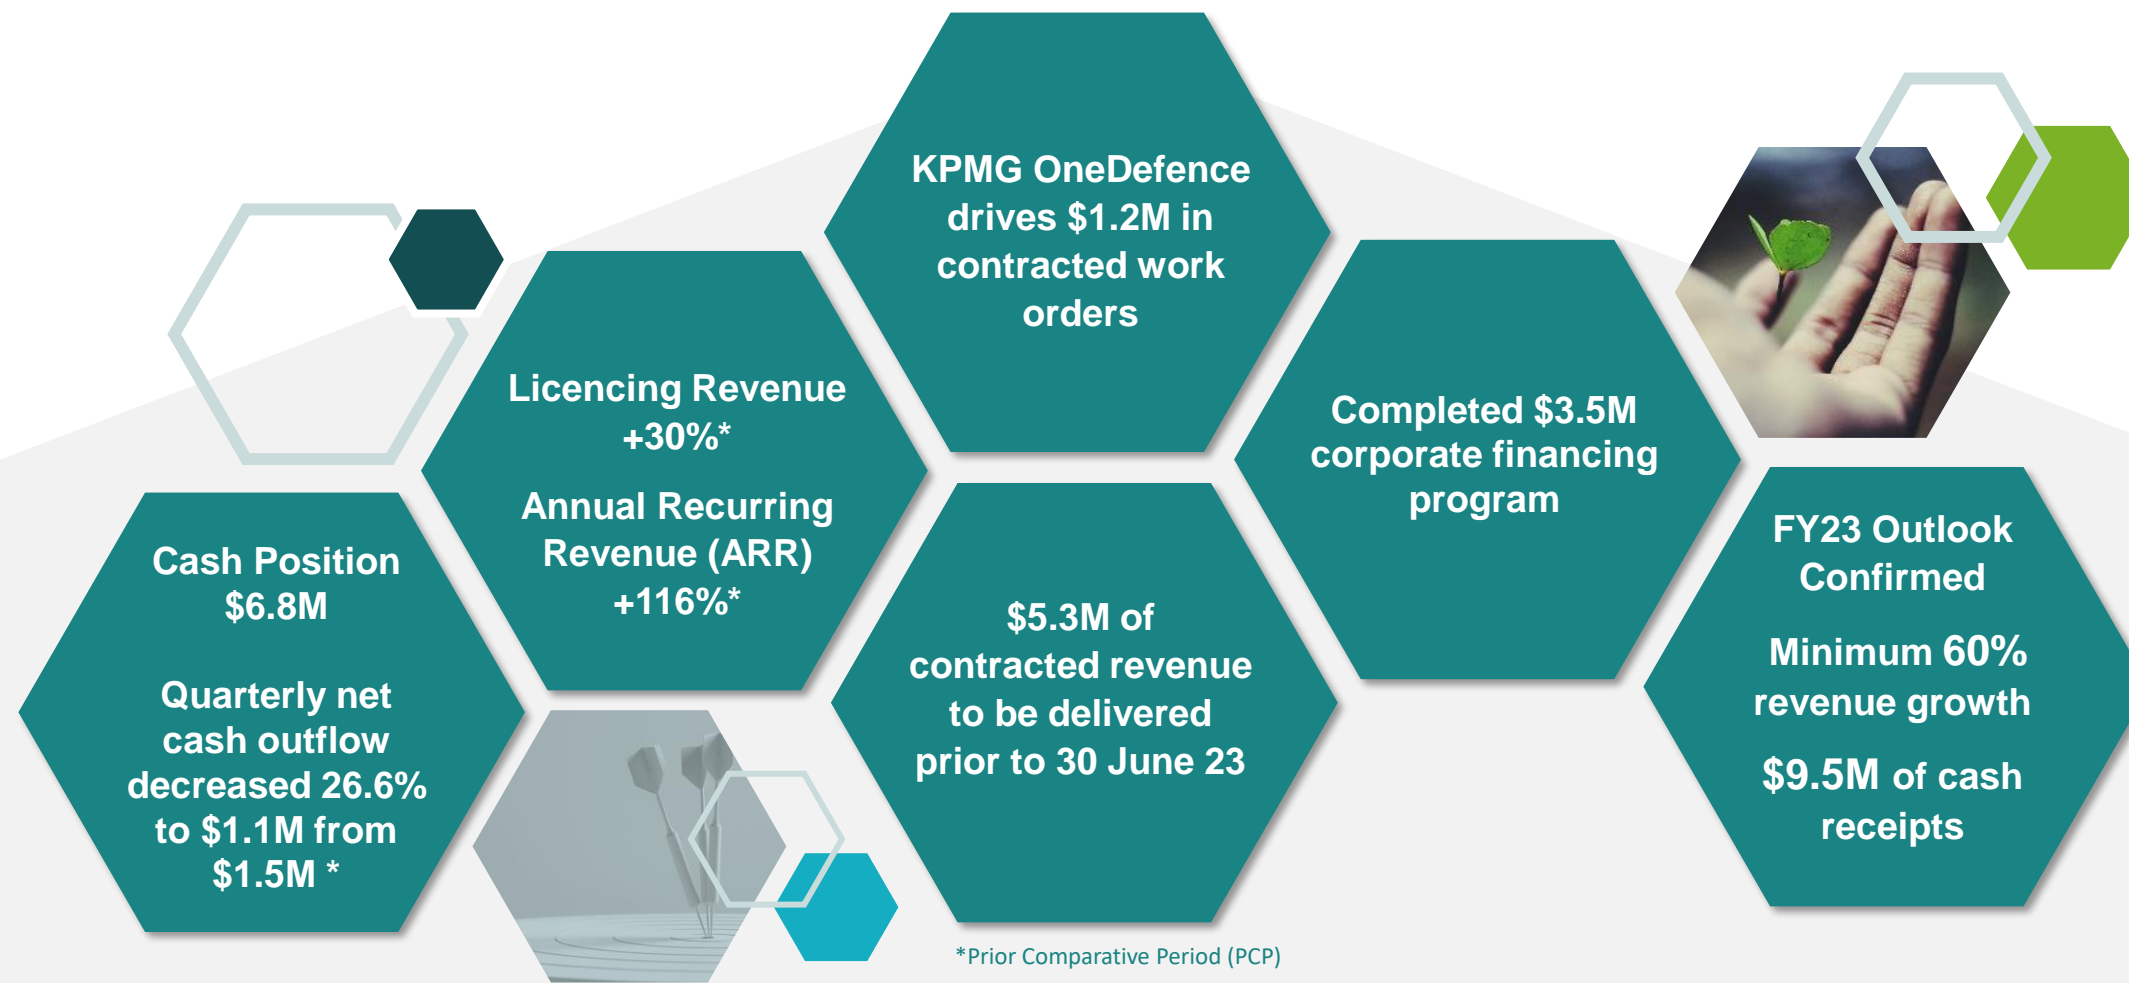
Cash Position $6.8M

Quarterly net cash outflow decreased 26.6% to $1.1M from $1.5M *

Licencing Revenue +30%*

Annual Recurring Revenue (ARR) +116%*

KPMG OneDefence drives $1.2M in contracted work orders

$5.3M of contracted revenue to be delivered prior to 30 June 23

Completed $3.5M corporate financing program

FY23 Outlook Confirmed

Minimum 60% revenue growth

$9.5M of cash receipts

*Prior Comparative Period (PCP)